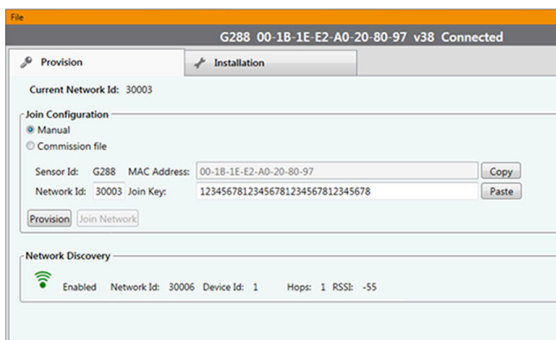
File

G288 00-1B-1E-E2-A0-20-80-97 v38 Connected

Provision

Installation

Current Network Id: 30003

Join Configuration

Manual

Commission file

Sensor Id: G288 MAC Address: 00-1B-1E-E2-A0-20-80-97 Copy

Network Id: 30003 Join Key: 12345678123456781234567812345678 Paste

Provision Join Network

Network Discovery

Enabled Network Id: 30006 Device Id: 1 Hops: 1 RSSI: -55